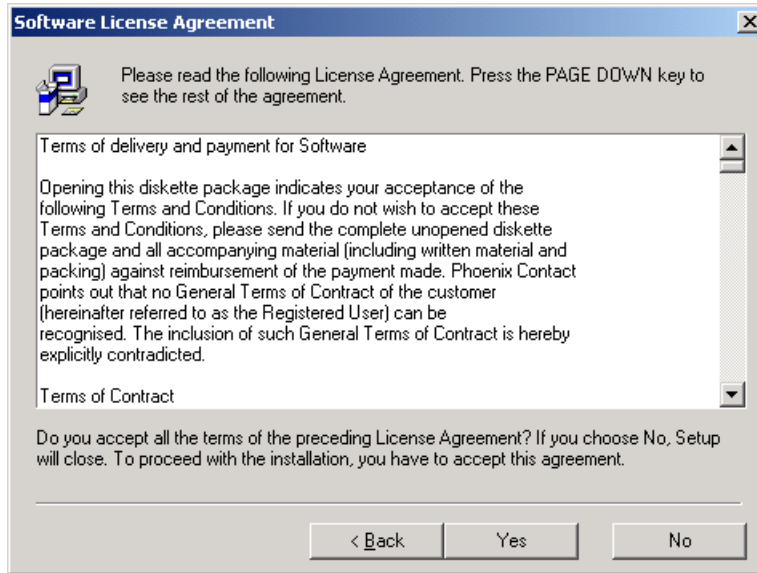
Software License Agreement

Please read the following License Agreement. Press the PAGE DOWN key to see the rest of the agreement.

Terms of delivery and payment for Software

Opening this diskette package indicates your acceptance of the following Terms and Conditions. If you do not wish to accept these Terms and Conditions, please send the complete unopened diskette package and all accompanying material (including written material and packing) against reimbursement of the payment made. Phoenix Contact points out that no General Terms of Contract of the customer (hereinafter referred to as the Registered User) can be recognised. The inclusion of such General Terms of Contract is hereby explicitly contradicted.

Terms of Contract

Do you accept all the terms of the preceding License Agreement? If you choose No, Setup will close. To proceed with the installation, you have to accept this agreement.

< Back Yes No